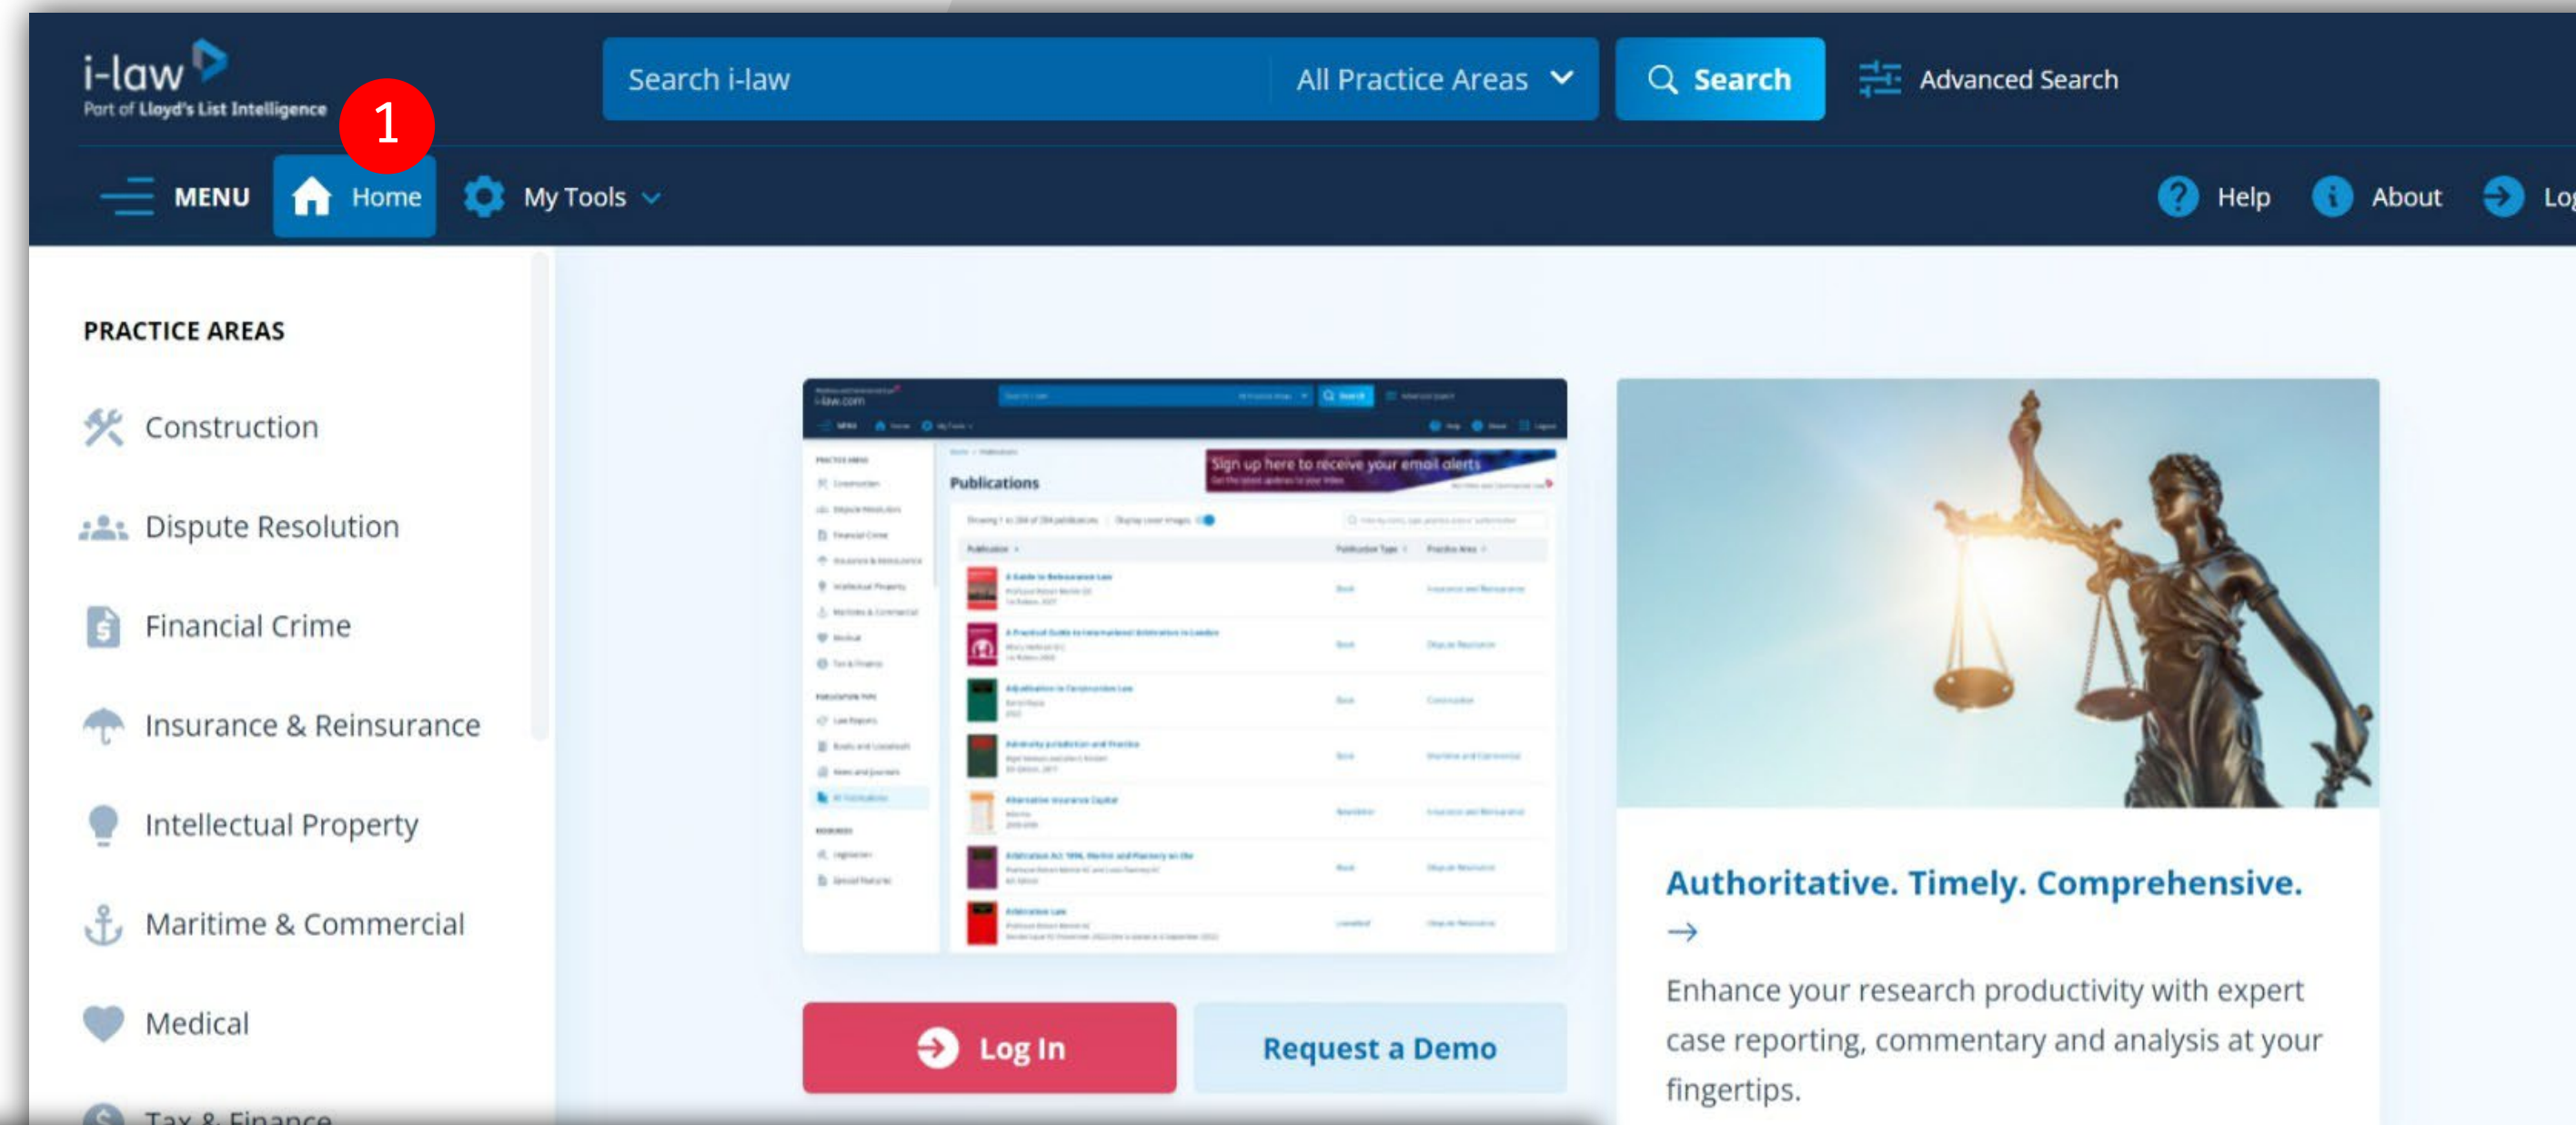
i-law
Part of Lloyd's List Intelligence

1

Search i-law
All Practice Areas
Search
Advanced Search

MENU
Home
My Tools
Help
About
Lo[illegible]

PRACTICE AREAS

Construction
Dispute Resolution
Financial Crime
Insurance & Reinsurance
Intellectual Property
Maritime & Commercial
Medical
Tax & Finance

Publications
Sign up here to receive your email alerts

Log In
Request a Demo

Authoritative. Timely. Comprehensive.
→
Enhance your research productivity with expert case reporting, commentary and analysis at your fingertips.